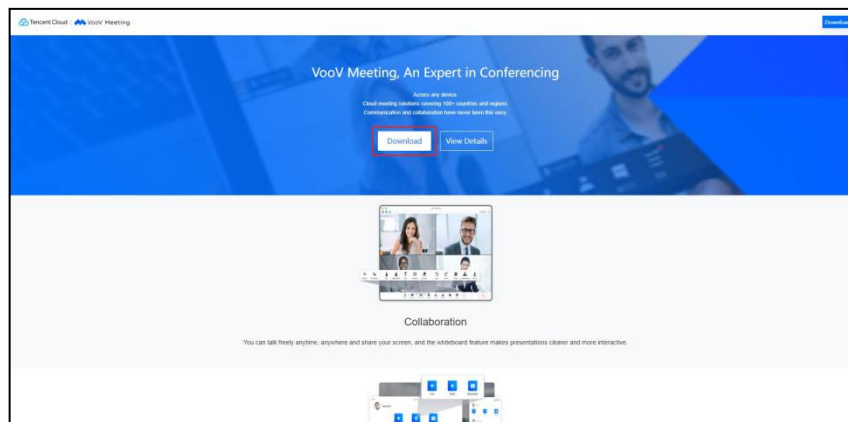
Tencent Cloud | VooV Meeting

Download

VooV Meeting, An Expert in Conferencing

Across any device
Cloud meeting solutions covering 100+ countries and regions
Communication and collaboration have never been this easy.

Download

View Details

Collaboration

You can talk freely anytime, anywhere and share your screen, and the whiteboard feature makes presentations clearer and more interactive.